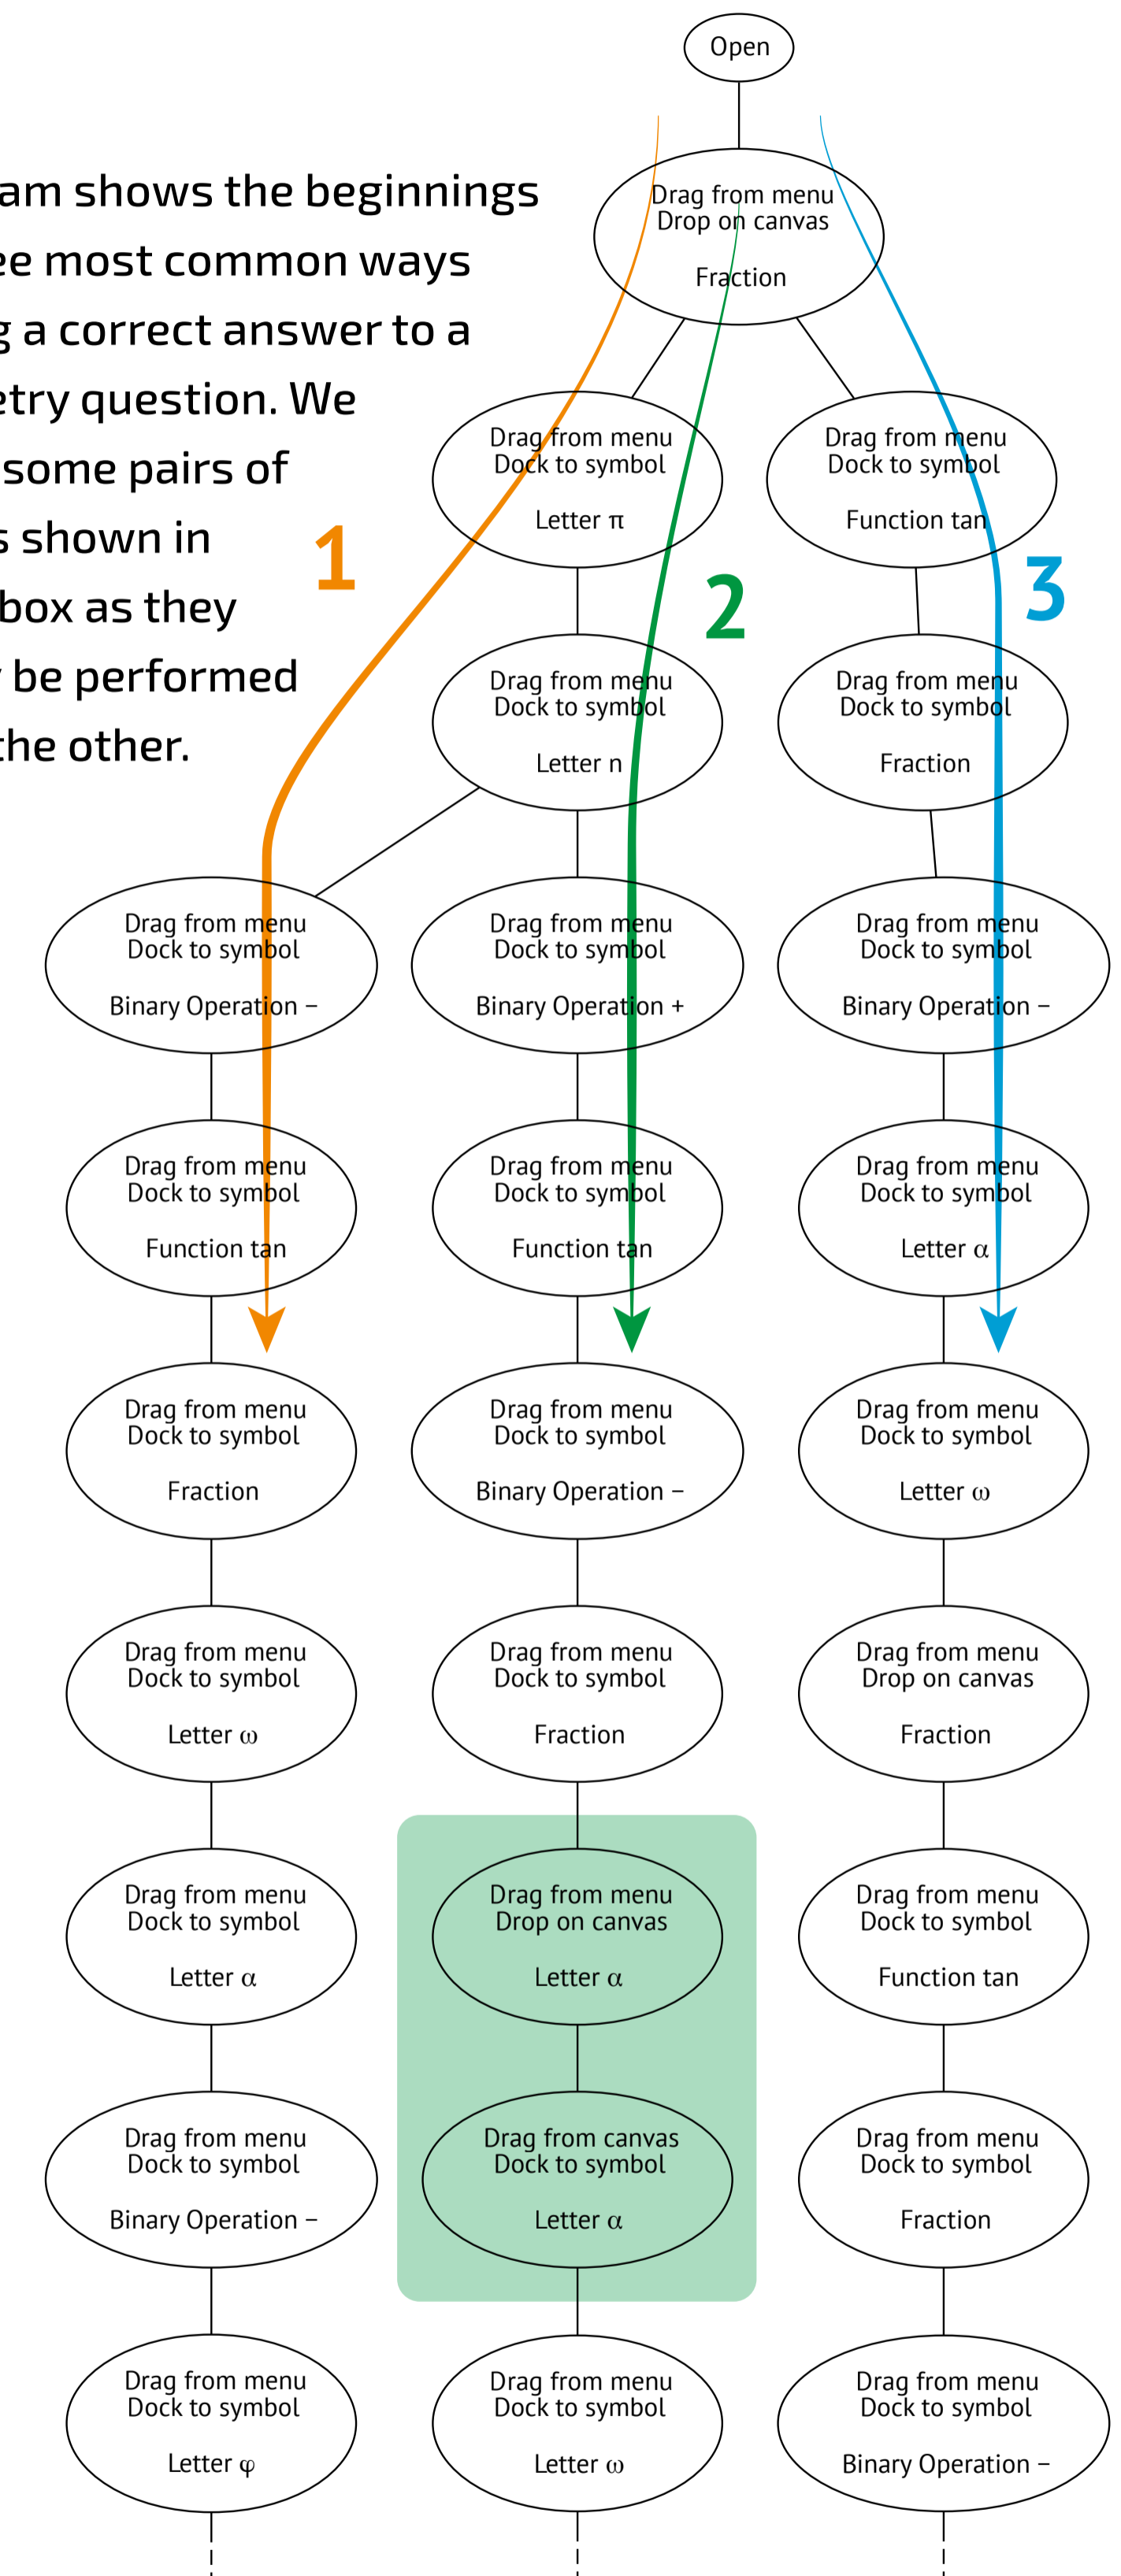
am shows the beginnings
ee most common ways
g a correct answer to a
etry question. We
some pairs of
s shown in
box as they
be performed
the other.

Open

Drag from menu
Drop on canvas

Fraction

1

2

3

Drag from menu
Dock to symbol

Letter π

Drag from menu
Dock to symbol

Function tan

Drag from menu
Dock to symbol

Letter n

Drag from menu
Dock to symbol

Fraction

Drag from menu
Dock to symbol

Binary Operation −

Drag from menu
Dock to symbol

Binary Operation +

Drag from menu
Dock to symbol

Binary Operation −

Drag from menu
Dock to symbol

Function tan

Drag from menu
Dock to symbol

Function tan

Drag from menu
Dock to symbol

Letter α

Drag from menu
Dock to symbol

Fraction

Drag from menu
Dock to symbol

Binary Operation −

Drag from menu
Dock to symbol

Letter ω

Drag from menu
Dock to symbol

Letter ω

Drag from menu
Dock to symbol

Fraction

Drag from menu
Drop on canvas

Fraction

Drag from menu
Dock to symbol

Letter α

Drag from menu
Drop on canvas

Letter α

Drag from menu
Dock to symbol

Function tan

Drag from menu
Dock to symbol

Binary Operation −

Drag from canvas
Dock to symbol

Letter α

Drag from menu
Dock to symbol

Fraction

Drag from menu
Dock to symbol

Letter φ

Drag from menu
Dock to symbol

Letter ω

Drag from menu
Dock to symbol

Binary Operation −